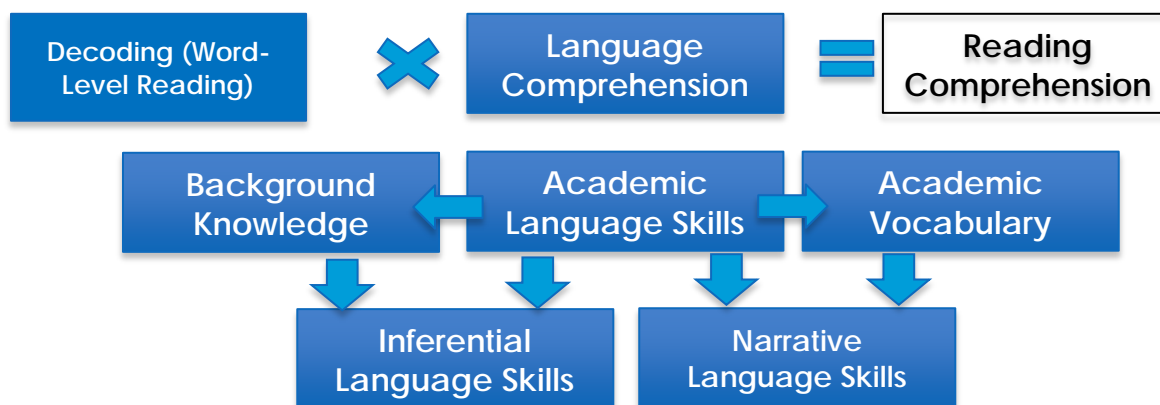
Decoding (Word-Level Reading)

Language Comprehension

Reading Comprehension

Background Knowledge

Academic Language Skills

Academic Vocabulary

Inferential Language Skills

Narrative Language Skills